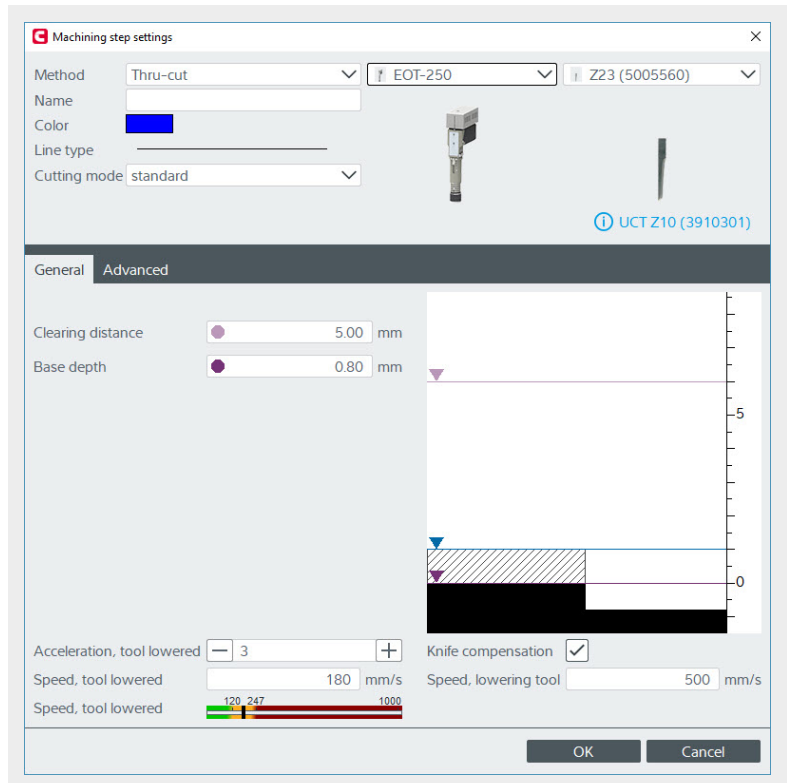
Machining step settings

Method Thru-cut
EOT-250
Z23 (5005560)
Name
Color
Line type
Cutting mode standard

UCT Z10 (3910301)

General Advanced

Clearing distance 5.00 mm
Base depth 0.80 mm

5
0

Acceleration, tool lowered 3
Knife compensation
Speed, tool lowered 180 mm/s
Speed, lowering tool 500 mm/s
Speed, tool lowered 120 247 1000

OK Cancel